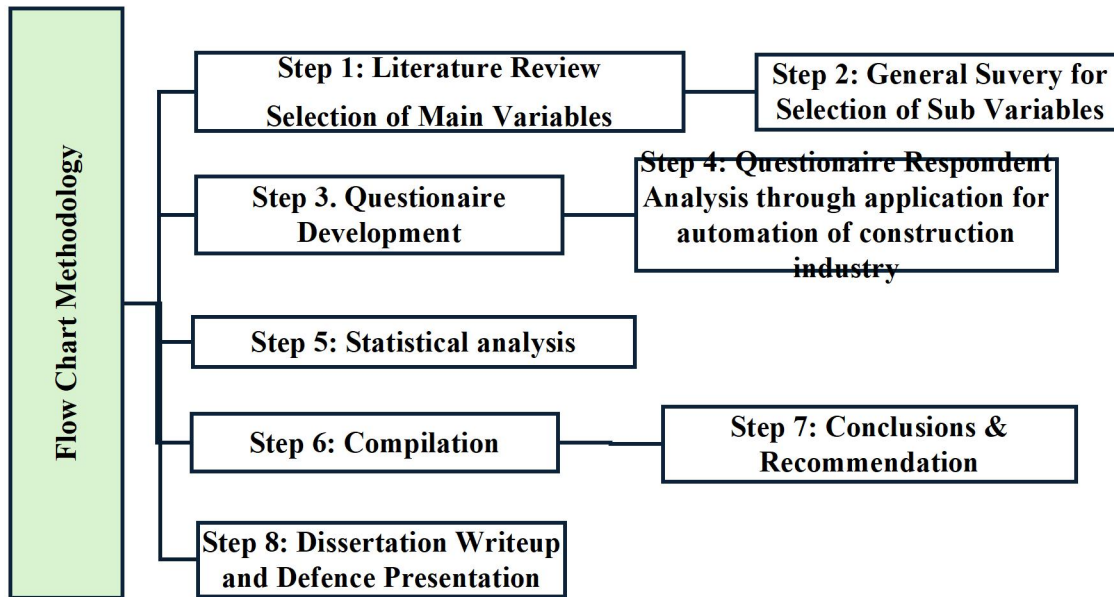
Flow Chart Methodology

Step 1: Literature Review
Selection of Main Variables

Step 2: General Suvery for Selection of Sub Variables

Step 3. Questionaire Development

Step 4: Questionaire Respondent Analysis through application for automation of construction industry

Step 5: Statistical analysis

Step 6: Compilation

Step 7: Conclusions & Recommendation

Step 8: Dissertation Writeup and Defence Presentation